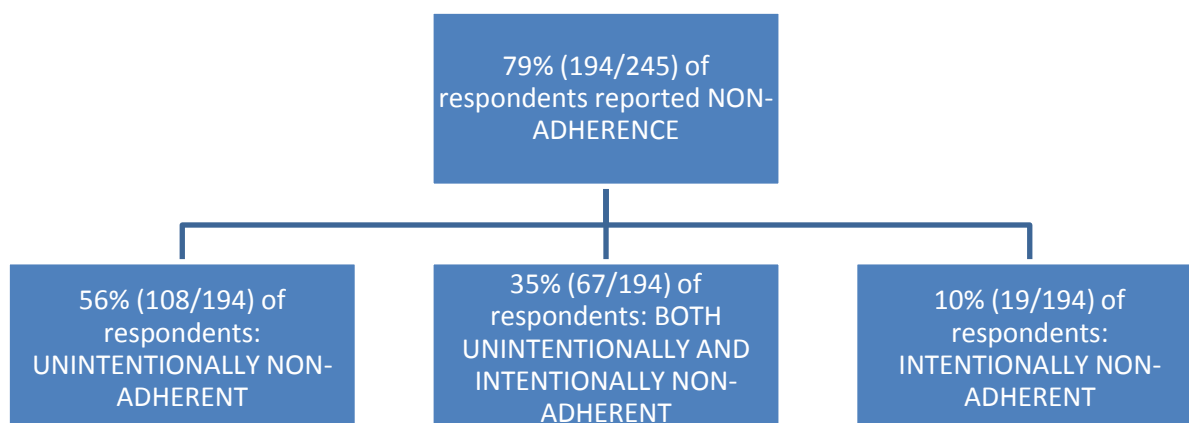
79% (194/245) of respondents reported NON-ADHERENCE

56% (108/194) of respondents: UNINTENTIONALLY NON-ADHERENT

35% (67/194) of respondents: BOTH UNINTENTIONALLY AND INTENTIONALLY NON-ADHERENT

10% (19/194) of respondents: INTENTIONALLY NON-ADHERENT